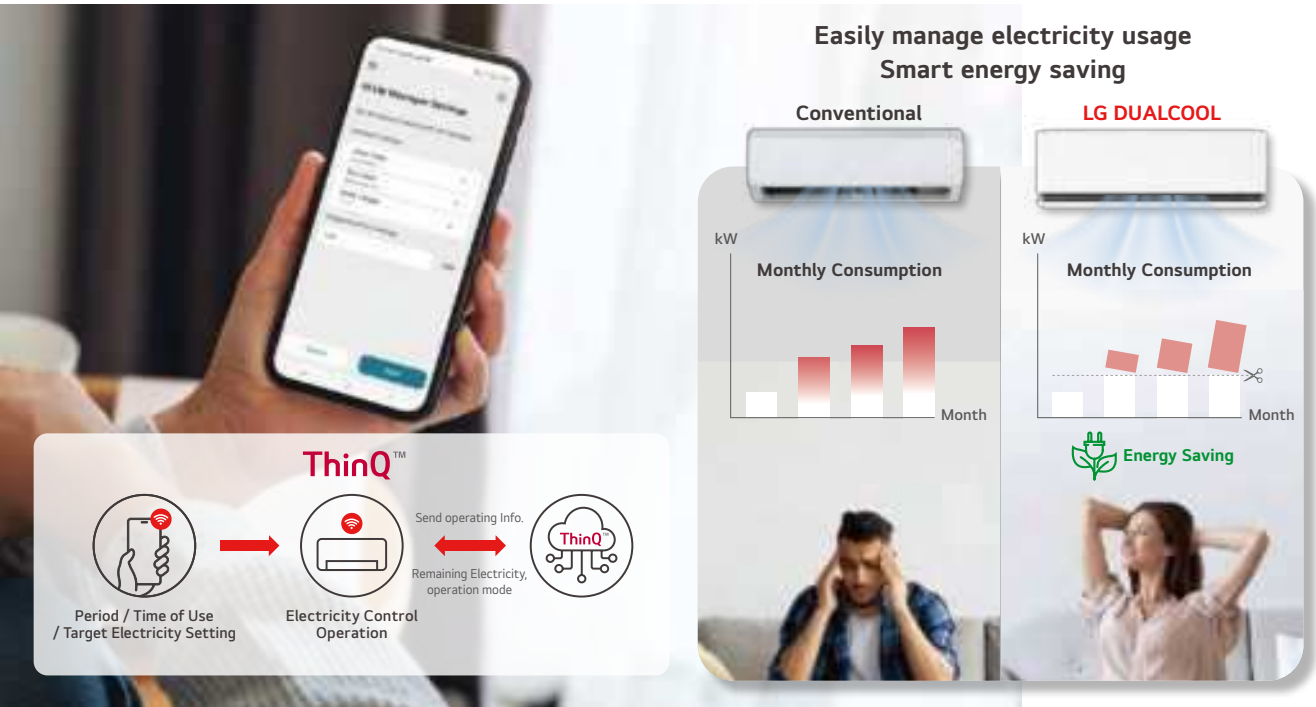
Easily manage electricity usage
Smart energy saving

Conventional

kW

Monthly Consumption

Month

LG DUALCOOL

kW

Monthly Consumption

Month

Energy Saving

ThinQ™

Period / Time of Use / Target Electricity Setting

Electricity Control Operation

Send operating Info.

Remaining Electricity, operation mode

ThinQ™